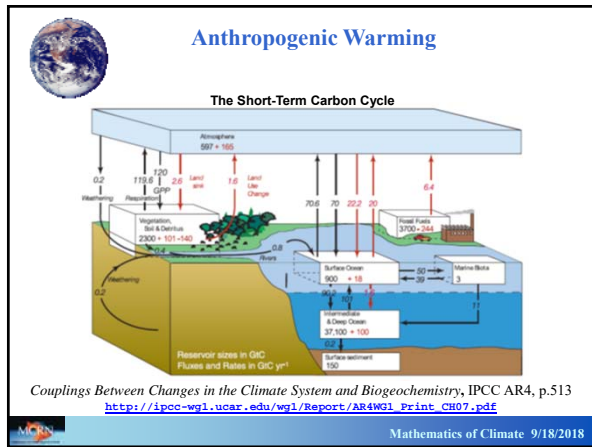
Anthropogenic Warming

The Short-Term Carbon Cycle

Atmosphere
597 + 165

0.2
Weathering

119.6
Respiration

120
GPP

2.6
Land sink

1.6
Land Use Change

70.6

70

22.2

20

6.4

Vegetation, Soil & Detritus
2300 + 101 -140

Fossil Fuels
3700 - 244

0.4

0.8
Rivers

Surface Ocean
900 + 18

50

39

Marine Biota
3

0.2
Weathering

90.2

101

1.6

11

Intermediate & Deep Ocean
37,100 + 100

0.2

Surface sediment
150

Reservoir sizes in GtC
Fluxes and Rates in GtC yr⁻¹

Couplings Between Changes in the Climate System and Biogeochemistry, IPCC AR4, p.513
http://ipcc-wg1.ucar.edu/wg1/Report/AR4WG1_Print_CH07.pdf

MCRN

Mathematics of Climate 9/18/2018